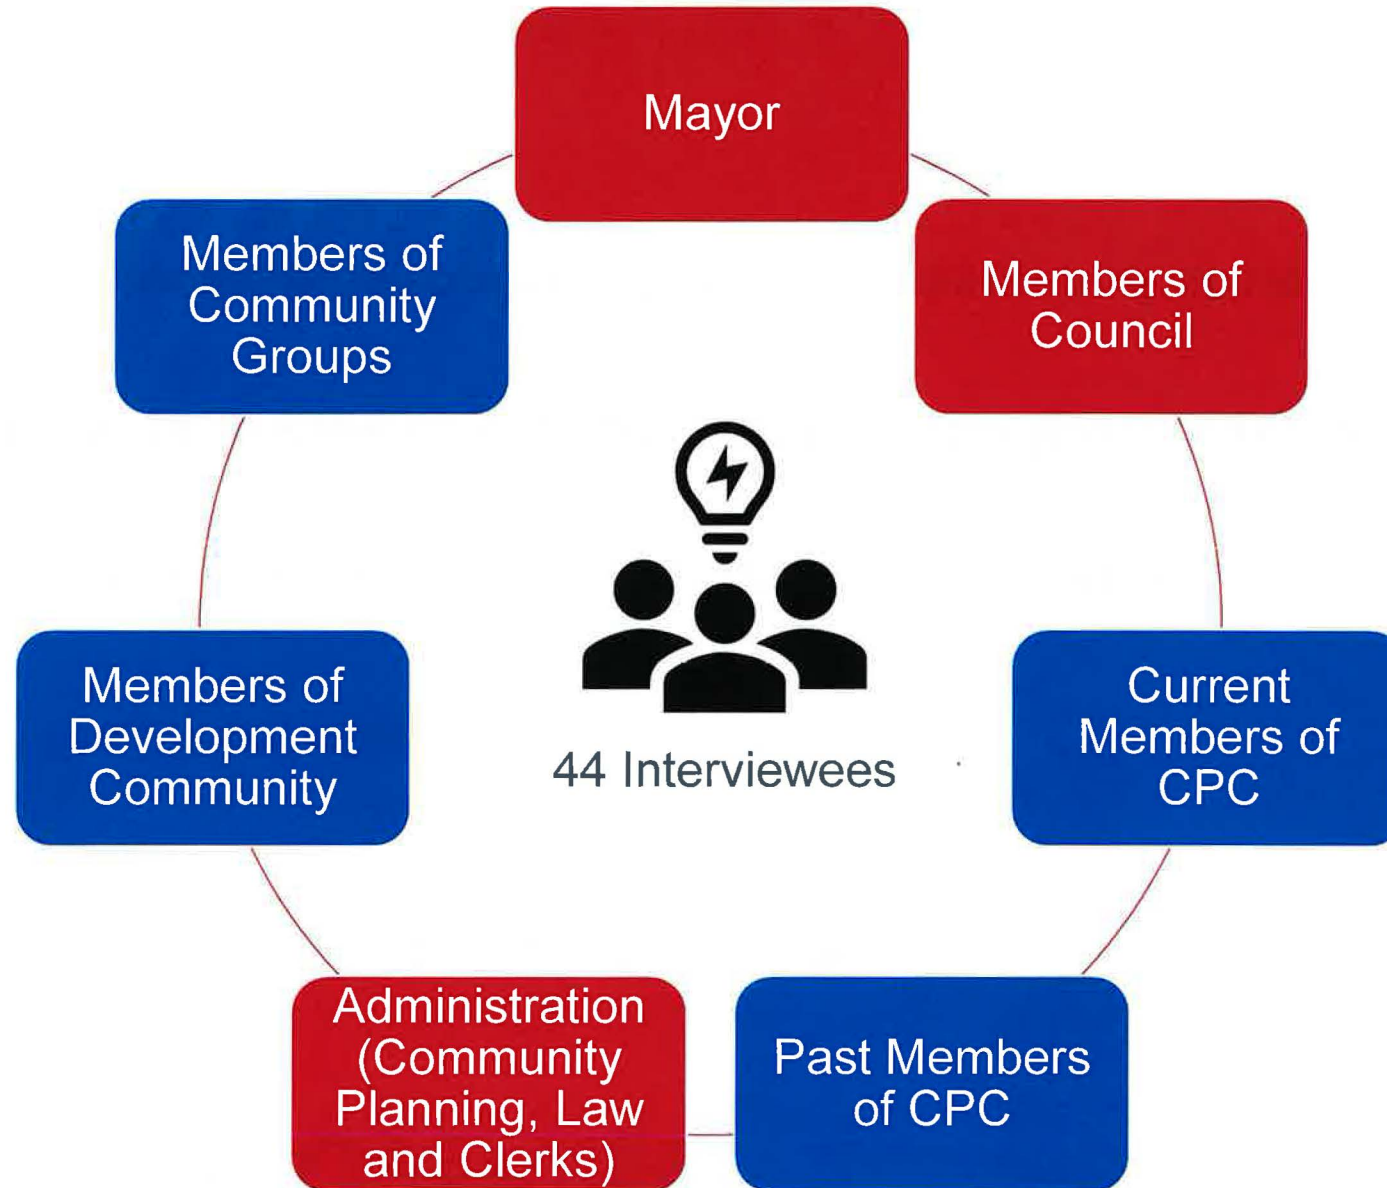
Mayor

Members of Council

Current Members of CPC

Past Members of CPC

Administration (Community Planning, Law and Clerks)

Members of Development Community

Members of Community Groups

44 Interviewees